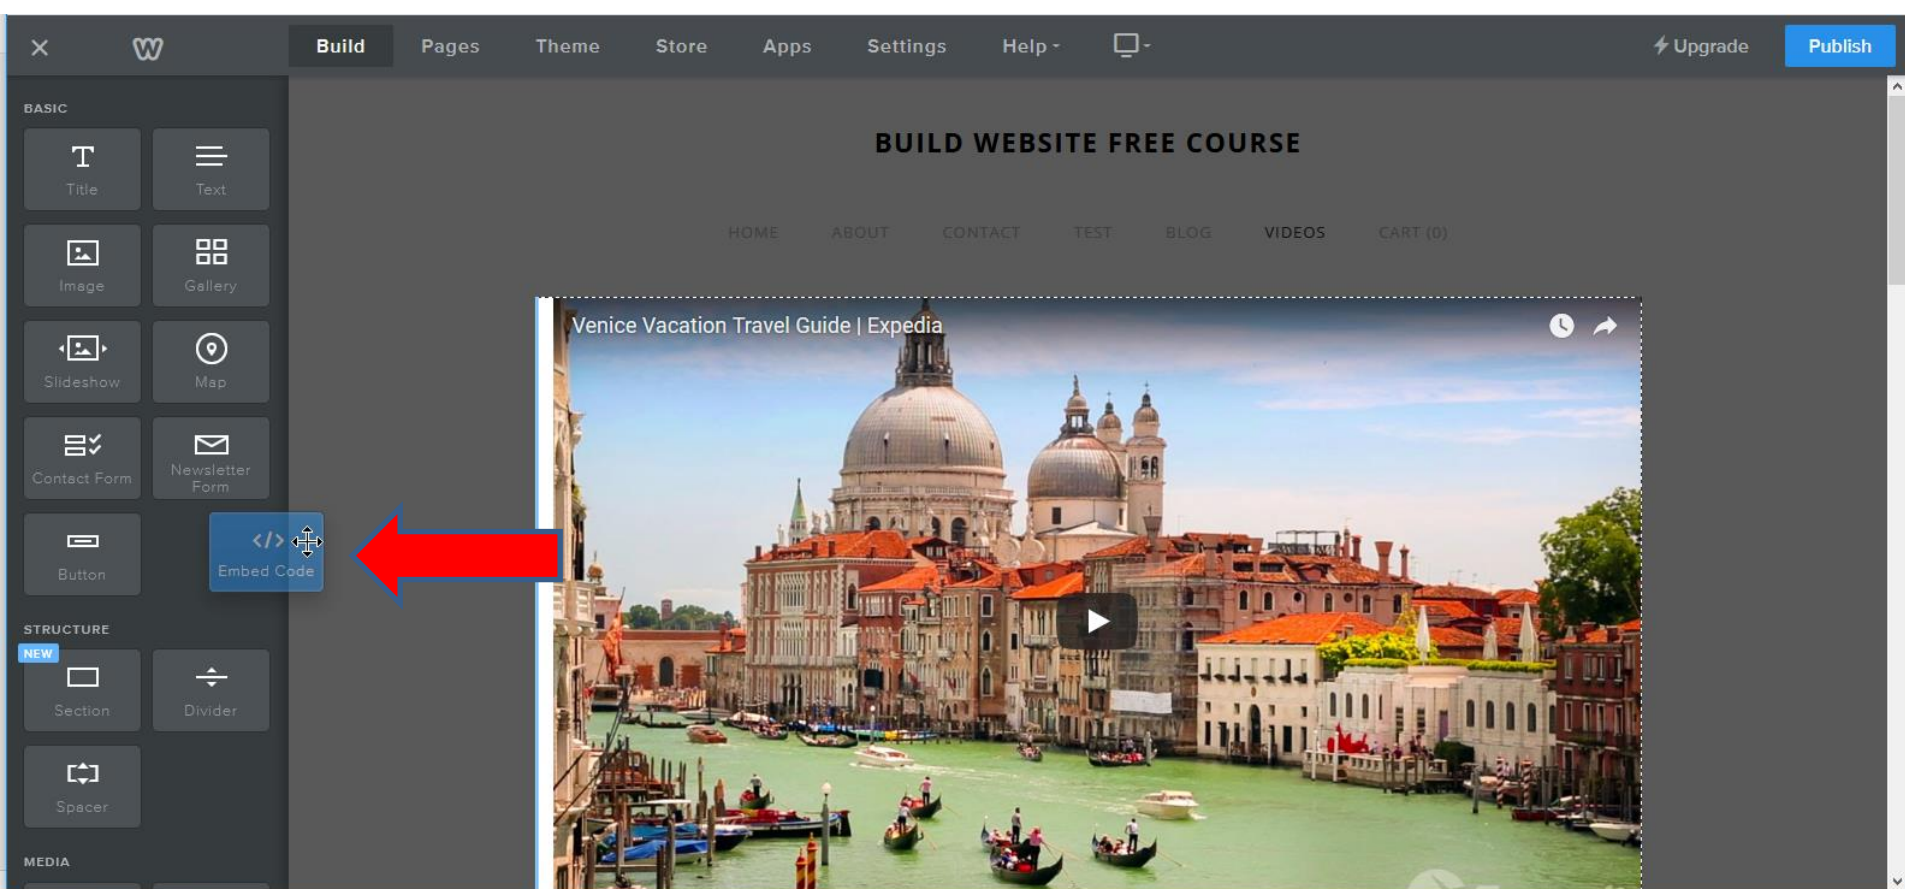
Build Pages Theme Store Apps Settings Help Upgrade Publish

BASIC

Title Text

Image Gallery

Slideshow Map

Contact Form Newsletter Form

Button Embed Code

STRUCTURE

NEW

Section Divider

Spacer

MEDIA

BUILD WEBSITE FREE COURSE

HOME ABOUT CONTACT TEST BLOG VIDEOS CART (0)

Venice Vacation Travel Guide | Expedia